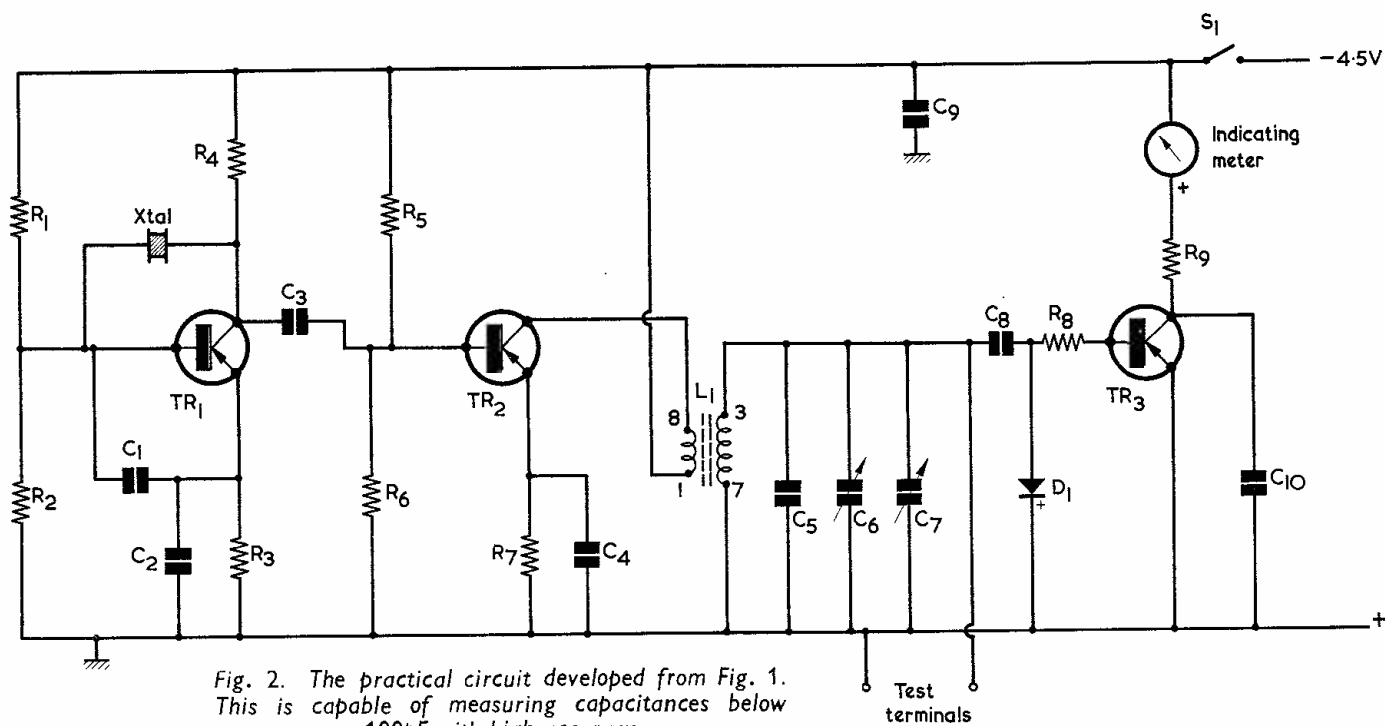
$S_1$

$-4{\cdot}5V$

$C_9$

Indicating meter

+

$R_4$

$R_1$

Xtal

$R_5$

$C_3$

$R_9$

$C_8$

$R_8$

$TR_1$

$TR_2$

$L_1$

8

3

1

7

$TR_3$

$C_1$

$R_2$

$R_6$

$C_5$

$C_6$

$C_7$

$D_1$

+

$C_{10}$

$C_2$

$R_3$

$R_7$

$C_4$

+

Fig. 2. The practical circuit developed from Fig. 1. This is capable of measuring capacitances below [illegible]

Test terminals